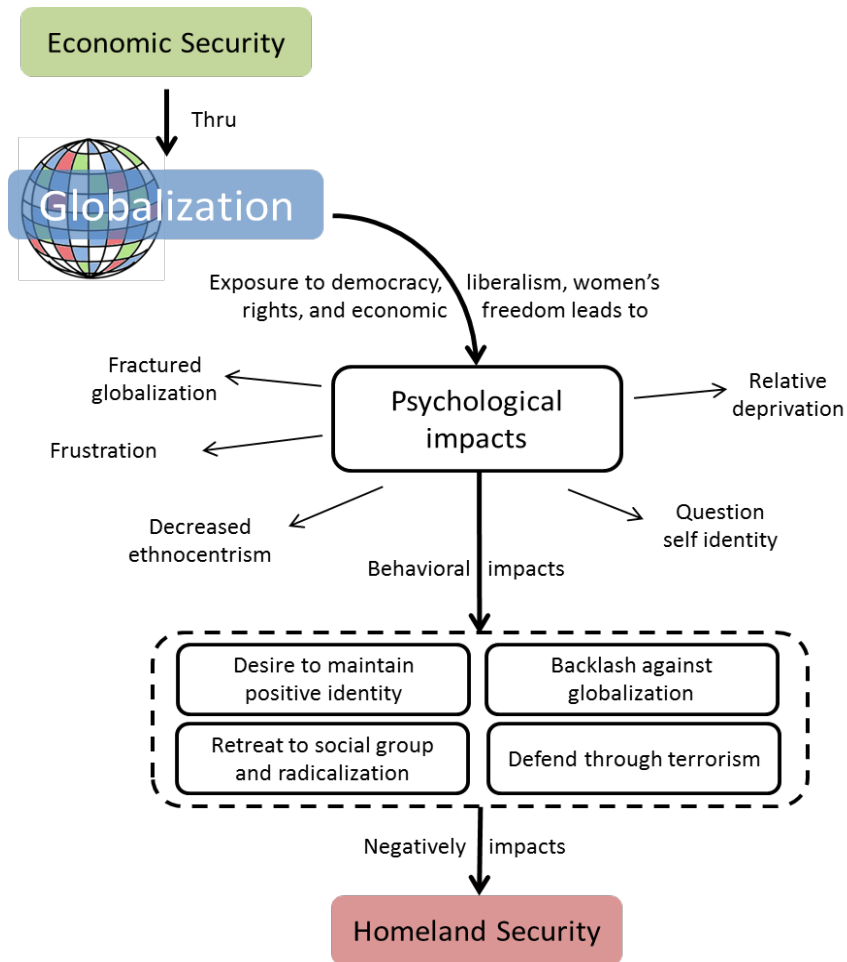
Economic Security

Thru

Globalization

Exposure to democracy, liberalism, women's rights, and economic freedom leads to

Fractured globalization

Frustration

Psychological impacts

Relative deprivation

Decreased ethnocentrism

Question self identity

Behavioral impacts

Desire to maintain positive identity

Backlash against globalization

Retreat to social group and radicalization

Defend through terrorism

Negatively impacts

Homeland Security